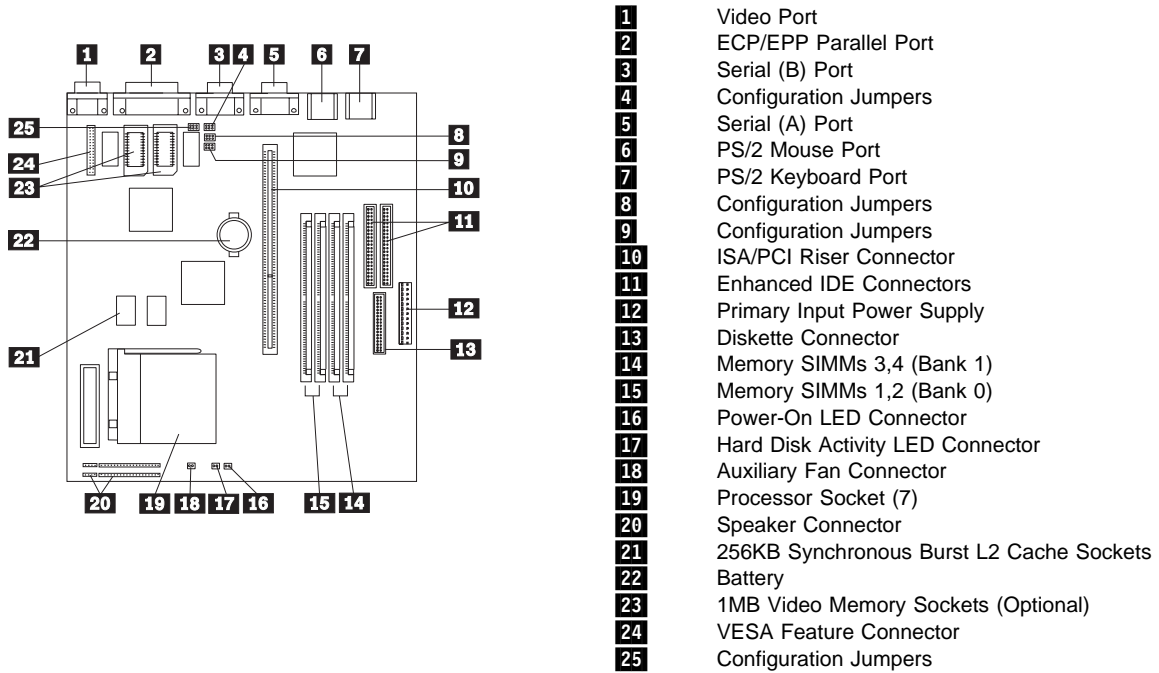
1 2 3 4 5 6 7
25
8
24
9
23
10
11
22
12
13
21
20 19 18 17 16 15 14

1 Video Port
2 ECP/EPP Parallel Port
3 Serial (B) Port
4 Configuration Jumpers
5 Serial (A) Port
6 PS/2 Mouse Port
7 PS/2 Keyboard Port
8 Configuration Jumpers
9 Configuration Jumpers
10 ISA/PCI Riser Connector
11 Enhanced IDE Connectors
12 Primary Input Power Supply
13 Diskette Connector
14 Memory SIMMs 3,4 (Bank 1)
15 Memory SIMMs 1,2 (Bank 0)
16 Power-On LED Connector
17 Hard Disk Activity LED Connector
18 Auxiliary Fan Connector
19 Processor Socket (7)
20 Speaker Connector
21 256KB Synchronous Burst L2 Cache Sockets
22 Battery
23 1MB Video Memory Sockets (Optional)
24 VESA Feature Connector
25 Configuration Jumpers